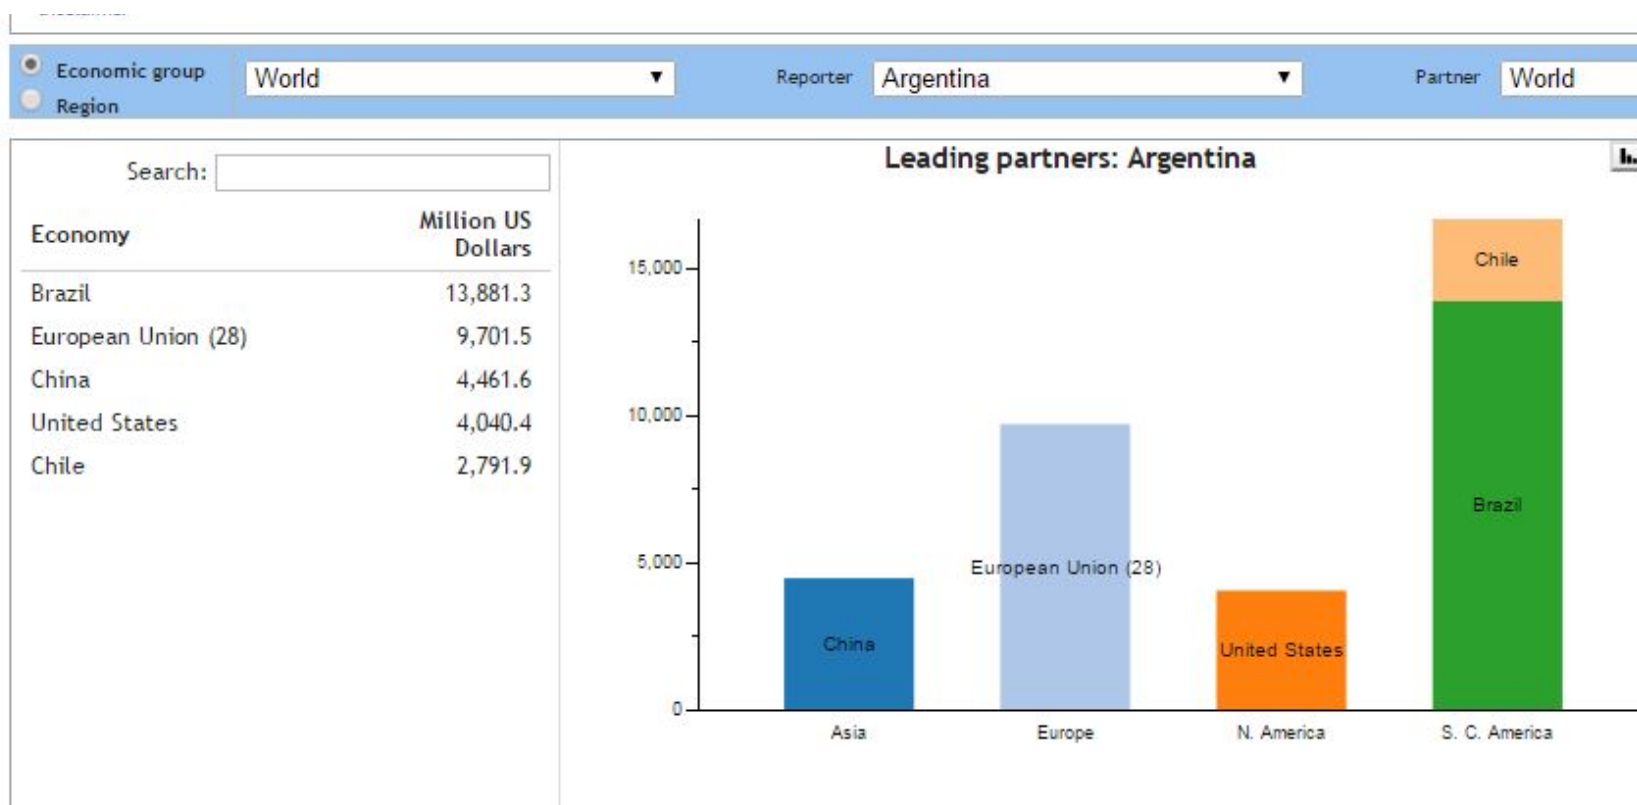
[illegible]

Economic group
Region
World
Reporter Argentina
Partner World

Search:

| Economy | Million US Dollars |
|---|---|
| Brazil | 13,881.3 |
| European Union (28) | 9,701.5 |
| China | 4,461.6 |
| United States | 4,040.4 |
| Chile | 2,791.9 |

Leading partners: Argentina

15,000
10,000
5,000
0
China
European Union (28)
United States
Chile
Brazil
Asia
Europe
N. America
S. C. America